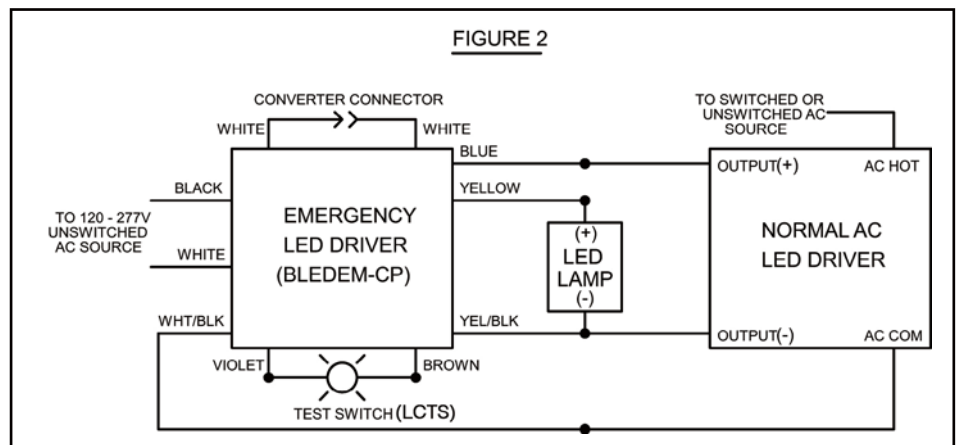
FIGURE 2

CONVERTER CONNECTOR

WHITE

WHITE

TO SWITCHED OR UNSWITCHED AC SOURCE

BLUE

OUTPUT(+)

AC HOT

BLACK

YELLOW

TO 120 - 277V UNSWITCHED AC SOURCE

EMERGENCY LED DRIVER (BLEDEM-CP)

WHITE

(+)

LED LAMP

(-)

NORMAL AC LED DRIVER

WHT/BLK

YEL/BLK

OUTPUT(-)

AC COM

VIOLET

BROWN

TEST SWITCH (LCTS)